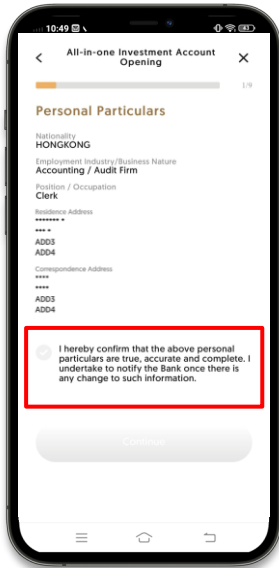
10:49

All-in-one Investment Account Opening

1/9

Personal Particulars

Nationality
HONGKONG

Employment Industry/Business Nature
Accounting / Audit Firm

Position / Occupation
Clerk

Residence Address
******** *
*** *
ADD3
ADD4

Correspondence Address
****
****
ADD3
ADD4

I hereby confirm that the above personal particulars are true, accurate and complete. I undertake to notify the Bank once there is any change to such information.

Continue